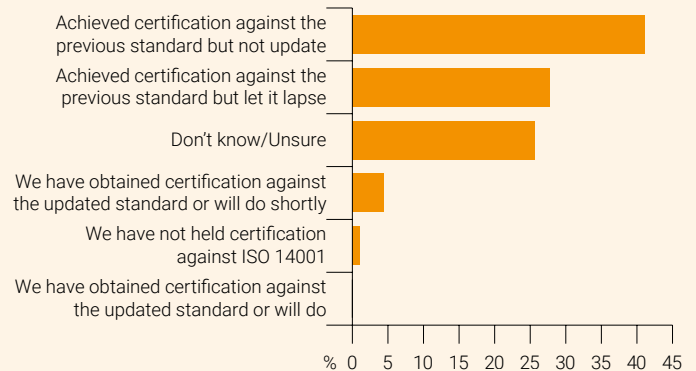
Achieved certification against the previous standard but not update

Achieved certification against the previous standard but let it lapse

Don't know/Unsure

We have obtained certification against the updated standard or will do shortly

We have not held certification against ISO 14001

We have obtained certification against the updated standard or will do

% 0 5 10 15 20 25 30 35 40 45